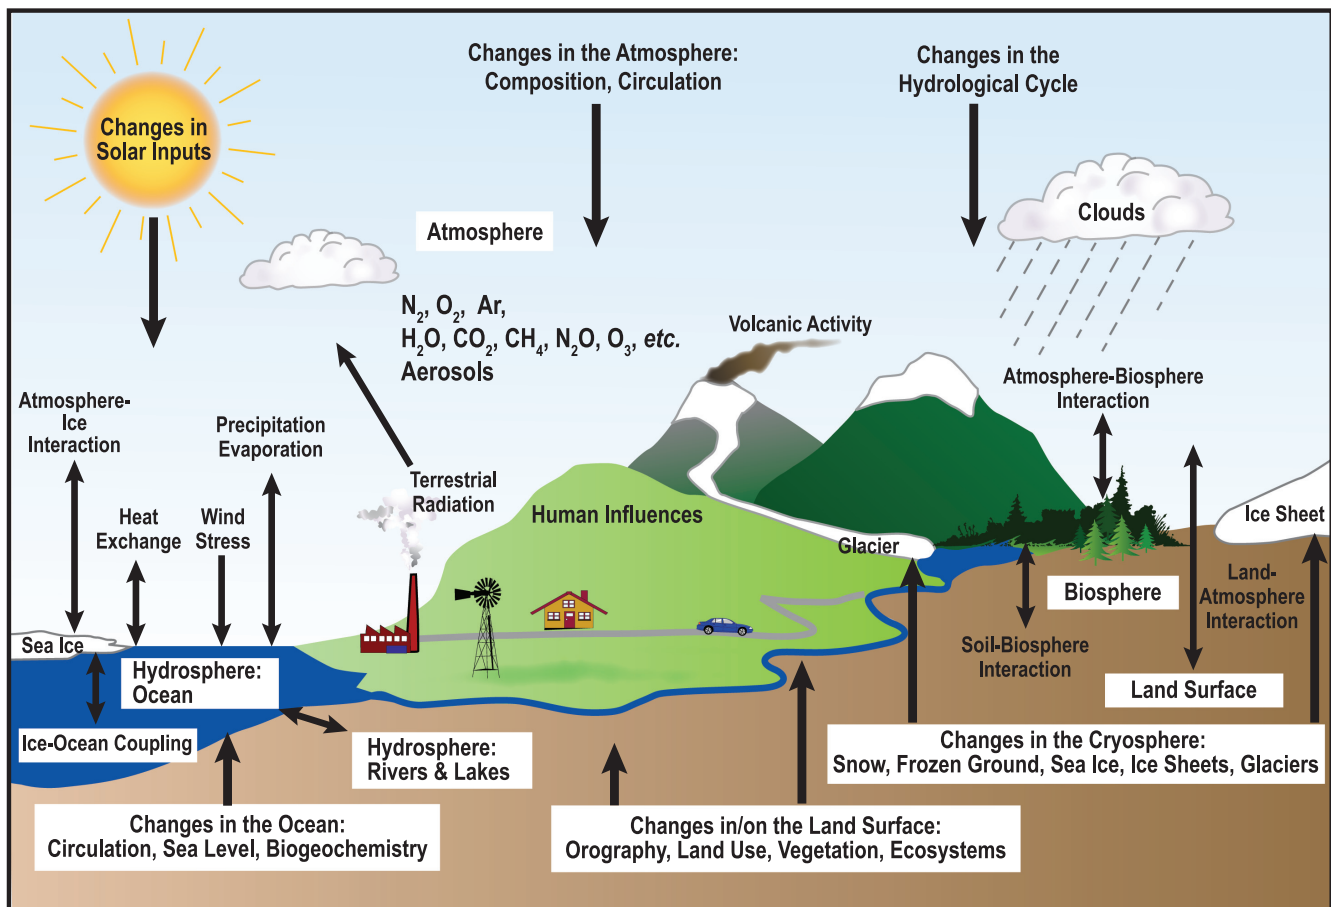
Changes in Solar Inputs

Changes in the Atmosphere: Composition, Circulation

Changes in the Hydrological Cycle

Atmosphere

Clouds

$N_2$, $O_2$, Ar, $H_2O$, $CO_2$, $CH_4$, $N_2O$, $O_3$, *etc.* Aerosols

Volcanic Activity

Atmosphere-Biosphere Interaction

Atmosphere-Ice Interaction

Precipitation Evaporation

Terrestrial Radiation

Heat Exchange

Wind Stress

Human Influences

Glacier

Ice Sheet

Biosphere

Land-Atmosphere Interaction

Sea Ice

Hydrosphere: Ocean

Soil-Biosphere Interaction

Land Surface

Ice-Ocean Coupling

Hydrosphere: Rivers & Lakes

Changes in the Cryosphere: Snow, Frozen Ground, Sea Ice, Ice Sheets, Glaciers

Changes in the Ocean: Circulation, Sea Level, Biogeochemistry

Changes in/on the Land Surface: Orography, Land Use, Vegetation, Ecosystems